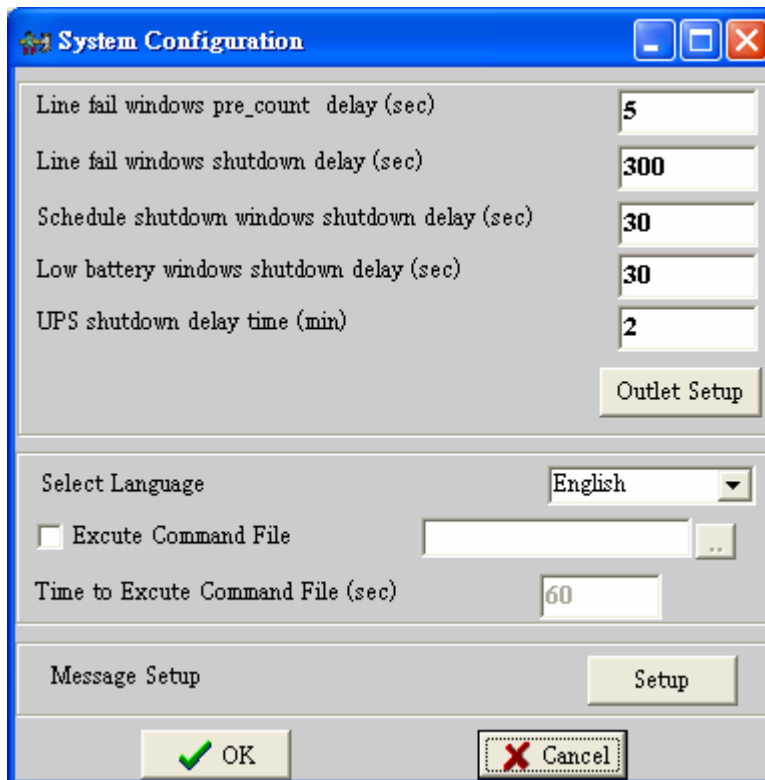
System Configuration

Line fail windows pre_count delay (sec) 5

Line fail windows shutdown delay (sec) 300

Schedule shutdown windows shutdown delay (sec) 30

Low battery windows shutdown delay (sec) 30

UPS shutdown delay time (min) 2

Outlet Setup

Select Language English

Excute Command File ...

Time to Excute Command File (sec) 60

Message Setup Setup

OK Cancel